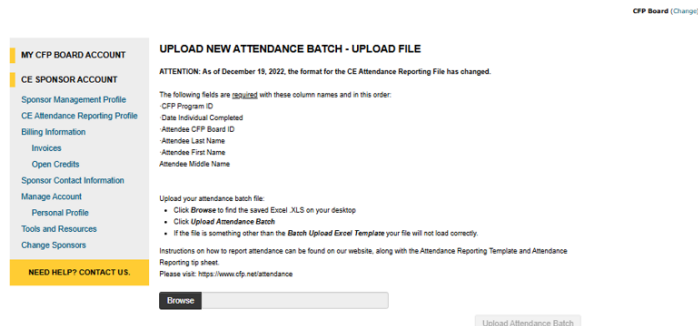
CFP Board (Change)

MY CFP BOARD ACCOUNT

CE SPONSOR ACCOUNT

Sponsor Management Profile
CE Attendance Reporting Profile
Billing Information
Invoices
Open Credits
Sponsor Contact Information
Manage Account
Personal Profile
Tools and Resources
Change Sponsors

NEED HELP? CONTACT US.

UPLOAD NEW ATTENDANCE BATCH - UPLOAD FILE

ATTENTION: As of December 19, 2022, the format for the CE Attendance Reporting File has changed.

The following fields are required with these column names and in this order:
·CFP Program ID
·Date Individual Completed
·Attendee CFP Board ID
·Attendee Last Name
·Attendee First Name
Attendee Middle Name

Upload your attendance batch file:
- Click Browse to find the saved Excel .XLS on your desktop
- Click Upload Attendance Batch
- If the file is something other than the Batch Upload Excel Template your file will not load correctly.

Instructions on how to report attendance can be found on our website, along with the Attendance Reporting Template and Attendance Reporting tip sheet.
Please visit: https://www.cfp.net/attendance

Browse

Upload Attendance Batch